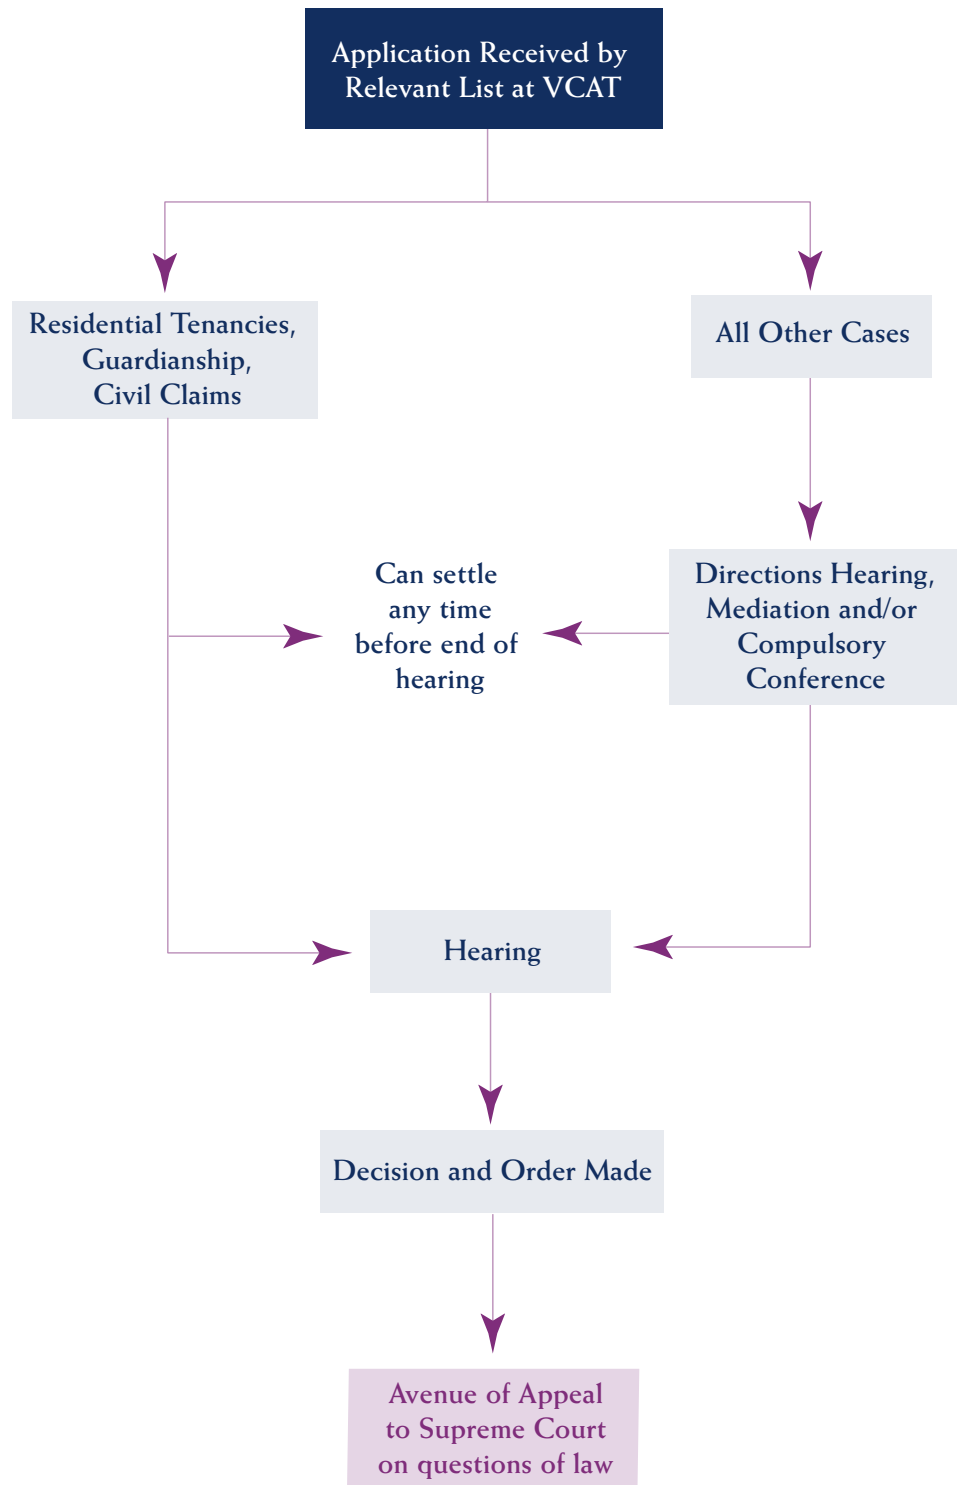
Application Received by Relevant List at VCAT

Residential Tenancies, Guardianship, Civil Claims

All Other Cases

Can settle any time before end of hearing

Directions Hearing, Mediation and/or Compulsory Conference

Hearing

Decision and Order Made

Avenue of Appeal to Supreme Court on questions of law